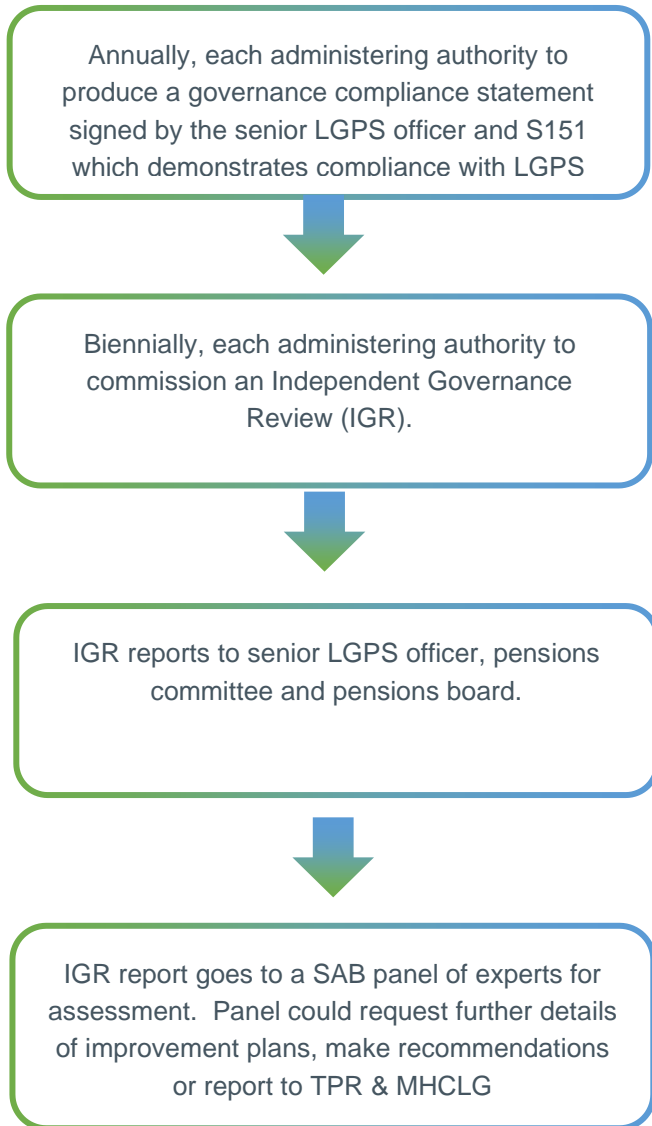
Annually, each administering authority to produce a governance compliance statement signed by the senior LGPS officer and S151 which demonstrates compliance with LGPS

Biennially, each administering authority to commission an Independent Governance Review (IGR).

IGR reports to senior LGPS officer, pensions committee and pensions board.

IGR report goes to a SAB panel of experts for assessment. Panel could request further details of improvement plans, make recommendations or report to TPR & MHCLG